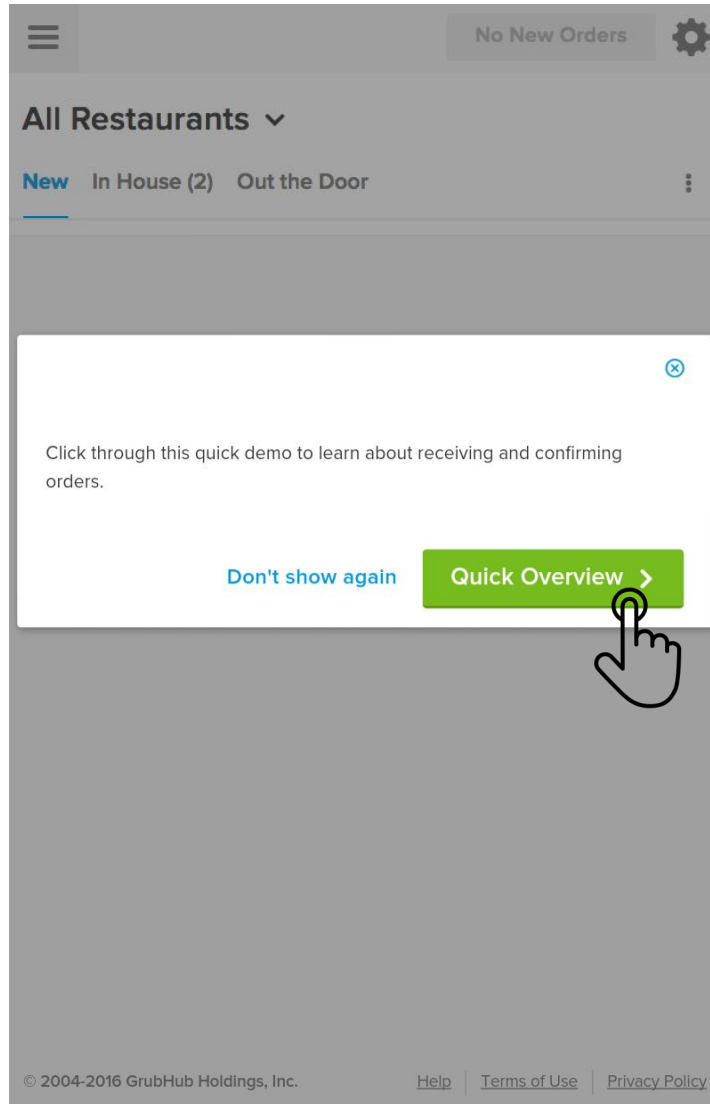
No New Orders

All Restaurants

New In House (2) Out the Door

Click through this quick demo to learn about receiving and confirming orders.

Don't show again

Quick Overview

© 2004-2016 GrubHub Holdings, Inc.

Help | Terms of Use | Privacy Policy